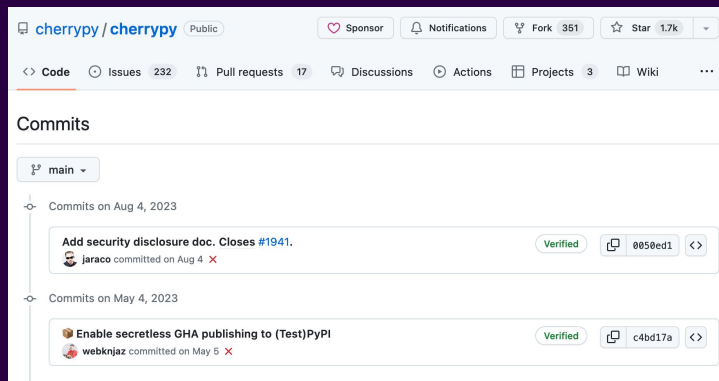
cherrypy / cherrypy Public

Sponsor Notifications Fork 351 Star 1.7k

Code Issues 232 Pull requests 17 Discussions Actions Projects 3 Wiki ···

Commits

main

Commits on Aug 4, 2023

Add security disclosure doc. Closes #1941.
jaraco committed on Aug 4 ×

Verified 0050ed1 <>

Commits on May 4, 2023

📦 Enable secretless GHA publishing to (Test)PyPI
webknjaz committed on May 5 ×

Verified c4bd17a <>